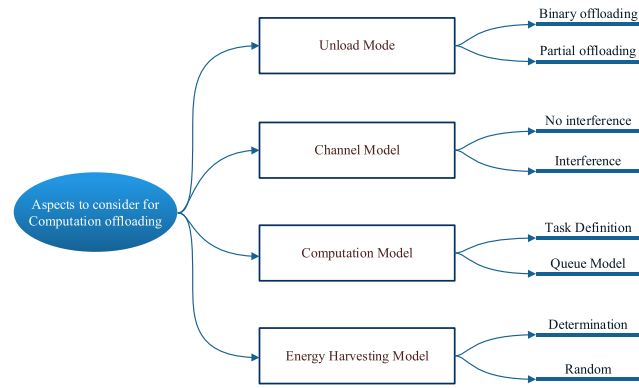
Aspects to consider for Computation offloading

Unload Mode

Binary offloading

Partial offloading

Channel Model

No interference

Interference

Computation Model

Task Definition

Queue Model

Energy Harvesting Model

Determination

Random